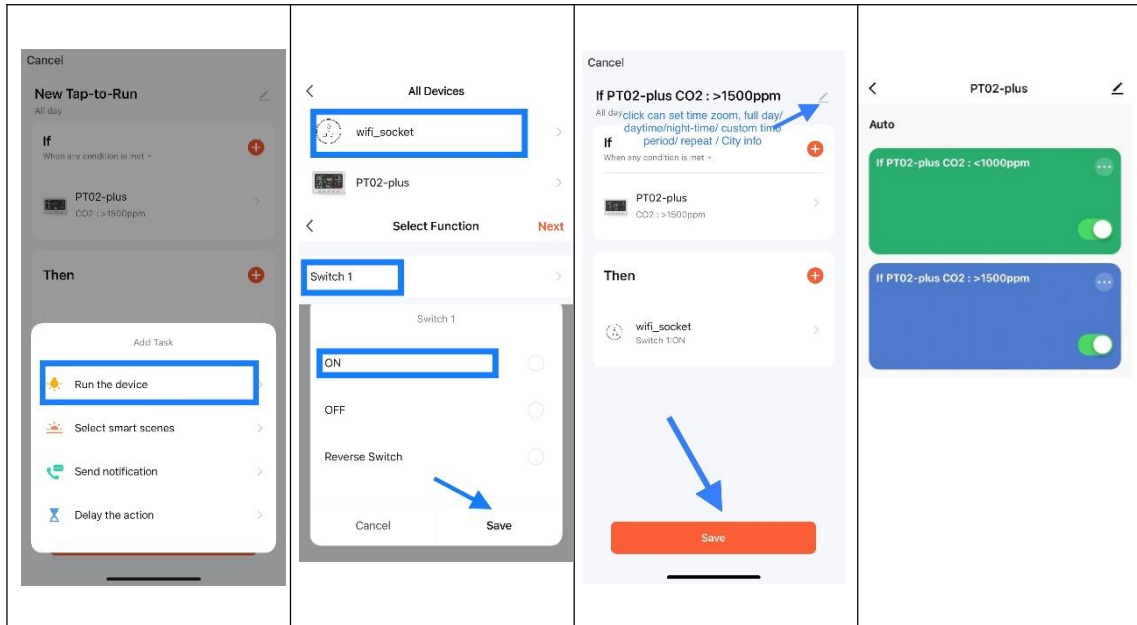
Cancel

New Tap-to-Run

All day

If

When any condition is met ▾

PT02-plus

CO2 : >1500ppm

Then

Add Task

Run the device

Select smart scenes

Send notification

Delay the action

All Devices

wifi_socket

PT02-plus

Select Function

Next

Switch 1

Switch 1

ON

OFF

Reverse Switch

Cancel

Save

Cancel

If PT02-plus CO2 : >1500ppm

All day

click can set time zoom, full day/ daytime/night-time/ custom time period/ repeat / City info

If

When any condition is met ▾

PT02-plus

CO2 : >1500ppm

Then

wifi_socket

Switch 1:ON

Save

PT02-plus

Auto

If PT02-plus CO2 : <1000ppm

If PT02-plus CO2 : >1500ppm